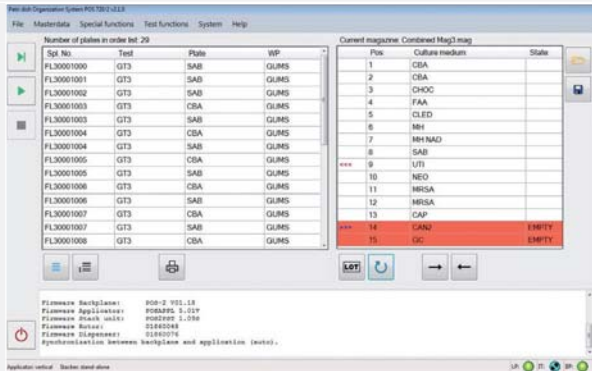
Petri dish Organizer System POS 720-2 v3.1.0

File Masterdata Special functions Test functions System Help

Number of plates in order list: 29

| Spl. No. | Test | Plate | WP |
|---|---|---|---|
| FL30001000 | GT3 | SAB | GUMS |
| FL30001001 | GT3 | SAB | GUMS |
| FL30001002 | GT3 | SAB | GUMS |
| FL30001003 | GT3 | CBA | GUMS |
| FL30001003 | GT3 | SAB | GUMS |
| FL30001004 | GT3 | CBA | GUMS |
| FL30001004 | GT3 | SAB | GUMS |
| FL30001005 | GT3 | CBA | GUMS |
| FL30001005 | GT3 | SAB | GUMS |
| FL30001006 | GT3 | CBA | GUMS |
| FL30001006 | GT3 | SAB | GUMS |
| FL30001007 | GT3 | CBA | GUMS |
| FL30001007 | GT3 | SAB | GUMS |
| FL30001008 | GT3 | CBA | GUMS |

Current magazine: Combined Mag3.mag

| | Pos. | Culture medium | State |
|---|---|---|---|
| | 1 | CBA | |
| | 2 | CBA | |
| | 3 | CHOC | |
| | 4 | FAA | |
| | 5 | CLED | |
| | 6 | MH | |
| | 7 | MH NAD | |
| | 8 | SAB | |
| *** | 9 | UTI | |
| | 10 | NEO | |
| | 11 | MRSA | |
| | 12 | MRSA | |
| | 13 | CAP | |
| *** | 14 | CANJ | EMPTY |
| | 15 | GC | EMPTY |

LOT

Firmware Backplane: POS-2 V01.18
Firmware Applicator: POSAPPL 5.017
Firmware Stack unit: POSTFST 1.058
Firmware Rotor: 01060048
Firmware Dispenser: 01060076
Synchronization between backplane and application (auto).

Application: vertical Stacker: stand-alone

LR: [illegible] IT: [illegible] SP: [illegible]